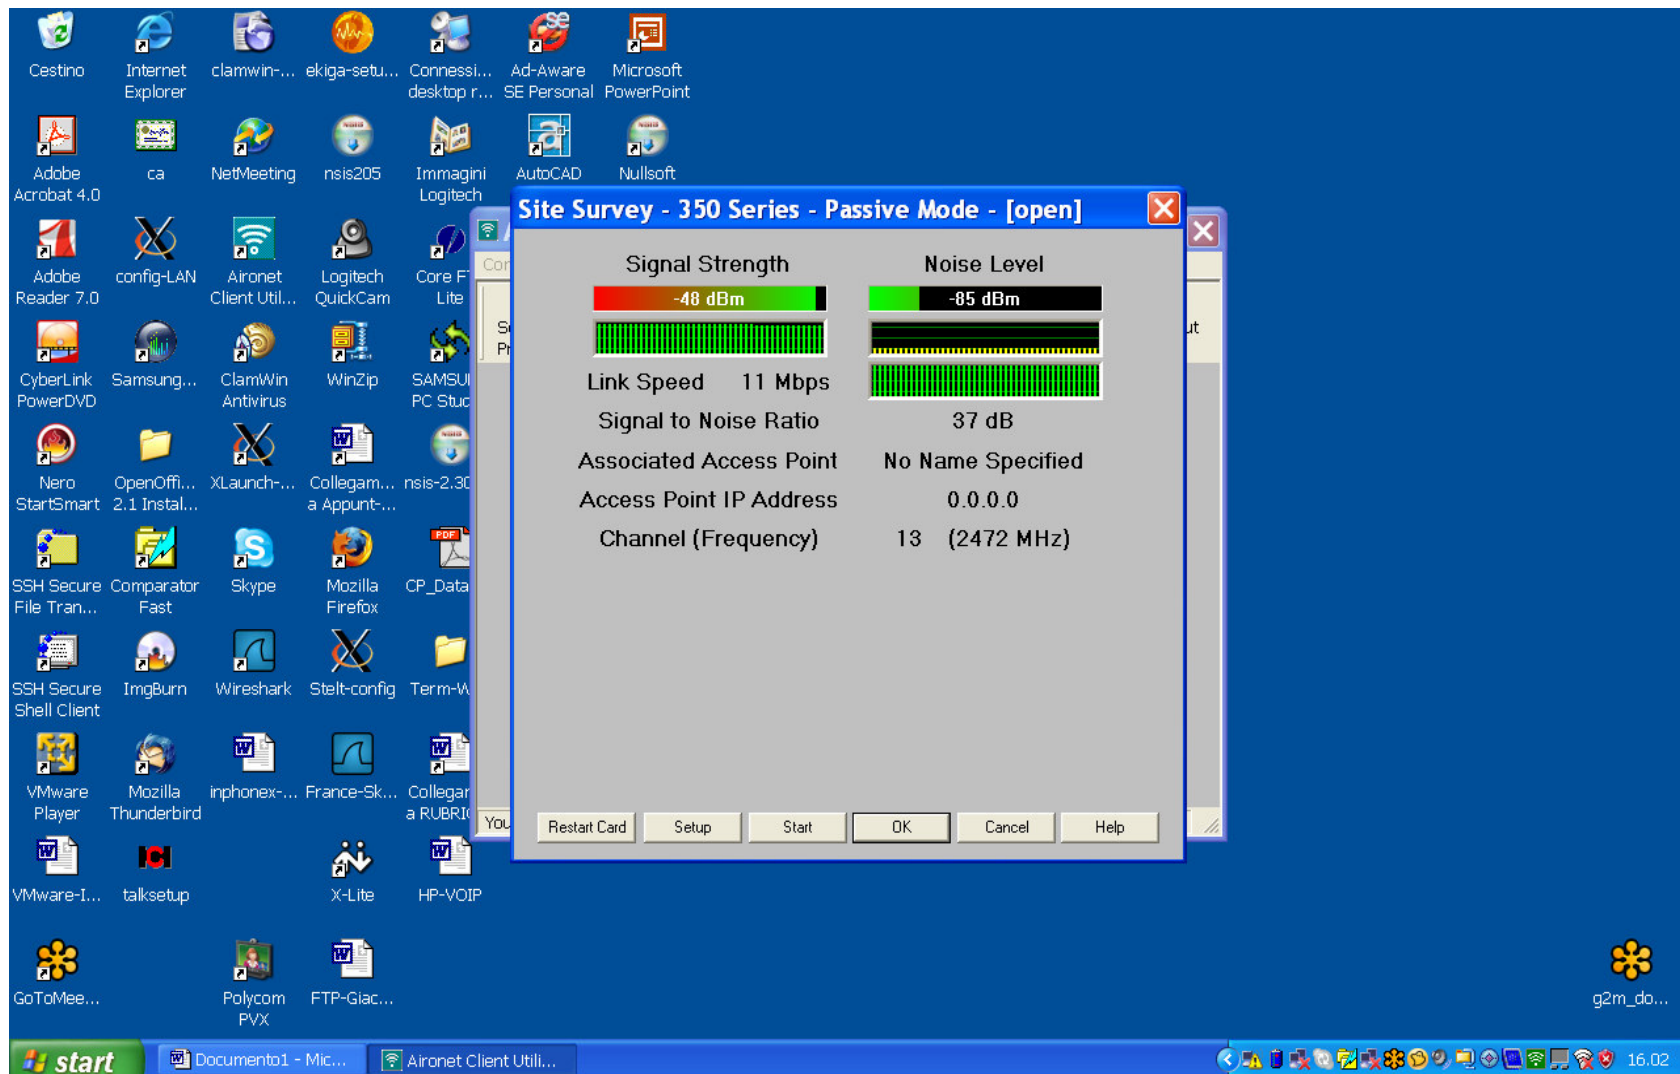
Cestino
Internet Explorer
clamwin-...
ekiga-setu...
Connessi... desktop r...
Ad-Aware SE Personal
Microsoft PowerPoint
Adobe Acrobat 4.0
ca
NetMeeting
nsis205
Immagini Logitech
AutoCAD
Nullsoft
Adobe Reader 7.0
config-LAN
Aironet Client Util...
Logitech QuickCam
Core F Lite
CyberLink PowerDVD
Samsung...
ClamWin Antivirus
WinZip
SAMSU PC Stuc
Nero StartSmart
OpenOffi... 2.1 Instal...
XLaunch-...
Collegam... a Appunt-...
nsis-2.30
SSH Secure File Tran...
Comparator Fast
Skype
Mozilla Firefox
CP_Data
SSH Secure Shell Client
ImgBurn
Wireshark
Stelt-config
Term-W
VMware Player
Mozilla Thunderbird
inphonex-...
France-Sk...
Collegar a RUBRI
VMware-I...
talksetup
X-Lite
HP-VOIP
GoToMee...
Polycom PVX
FTP-Giac...
g2m_do...

Site Survey - 350 Series - Passive Mode - [open]

Signal Strength
Noise Level
-48 dBm
-85 dBm
Link Speed 11 Mbps
Signal to Noise Ratio 37 dB
Associated Access Point No Name Specified
Access Point IP Address 0.0.0.0
Channel (Frequency) 13 (2472 MHz)

Restart Card
Setup
Start
OK
Cancel
Help

Cor
Sc
Pr
ut
You

start
Documento1 - Mic...
Aironet Client Utili...
16.02